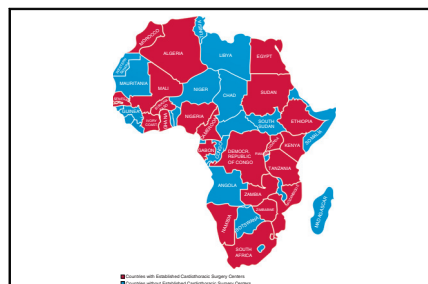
MOROCCO
ALGERIA
LIBYA
EGYPT
MAURITANIA
MALI
NIGER
CHAD
SUDAN
ERITREA
NIGERIA
ETHIOPIA
SOUTH SUDAN
SOMALIA
KENYA
GABON
DEMOCR. REPUBLIC OF CONGO
TANZANIA
ANGOLA
ZAMBIA
ZIMBABWE
NAMIBIA
BOTSWANA
MADAGASCAR
SOUTH AFRICA
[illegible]

Countries with Established Cardiothoracic Surgery Centers
Countries without Established Cardiothoracic Surgery Centers